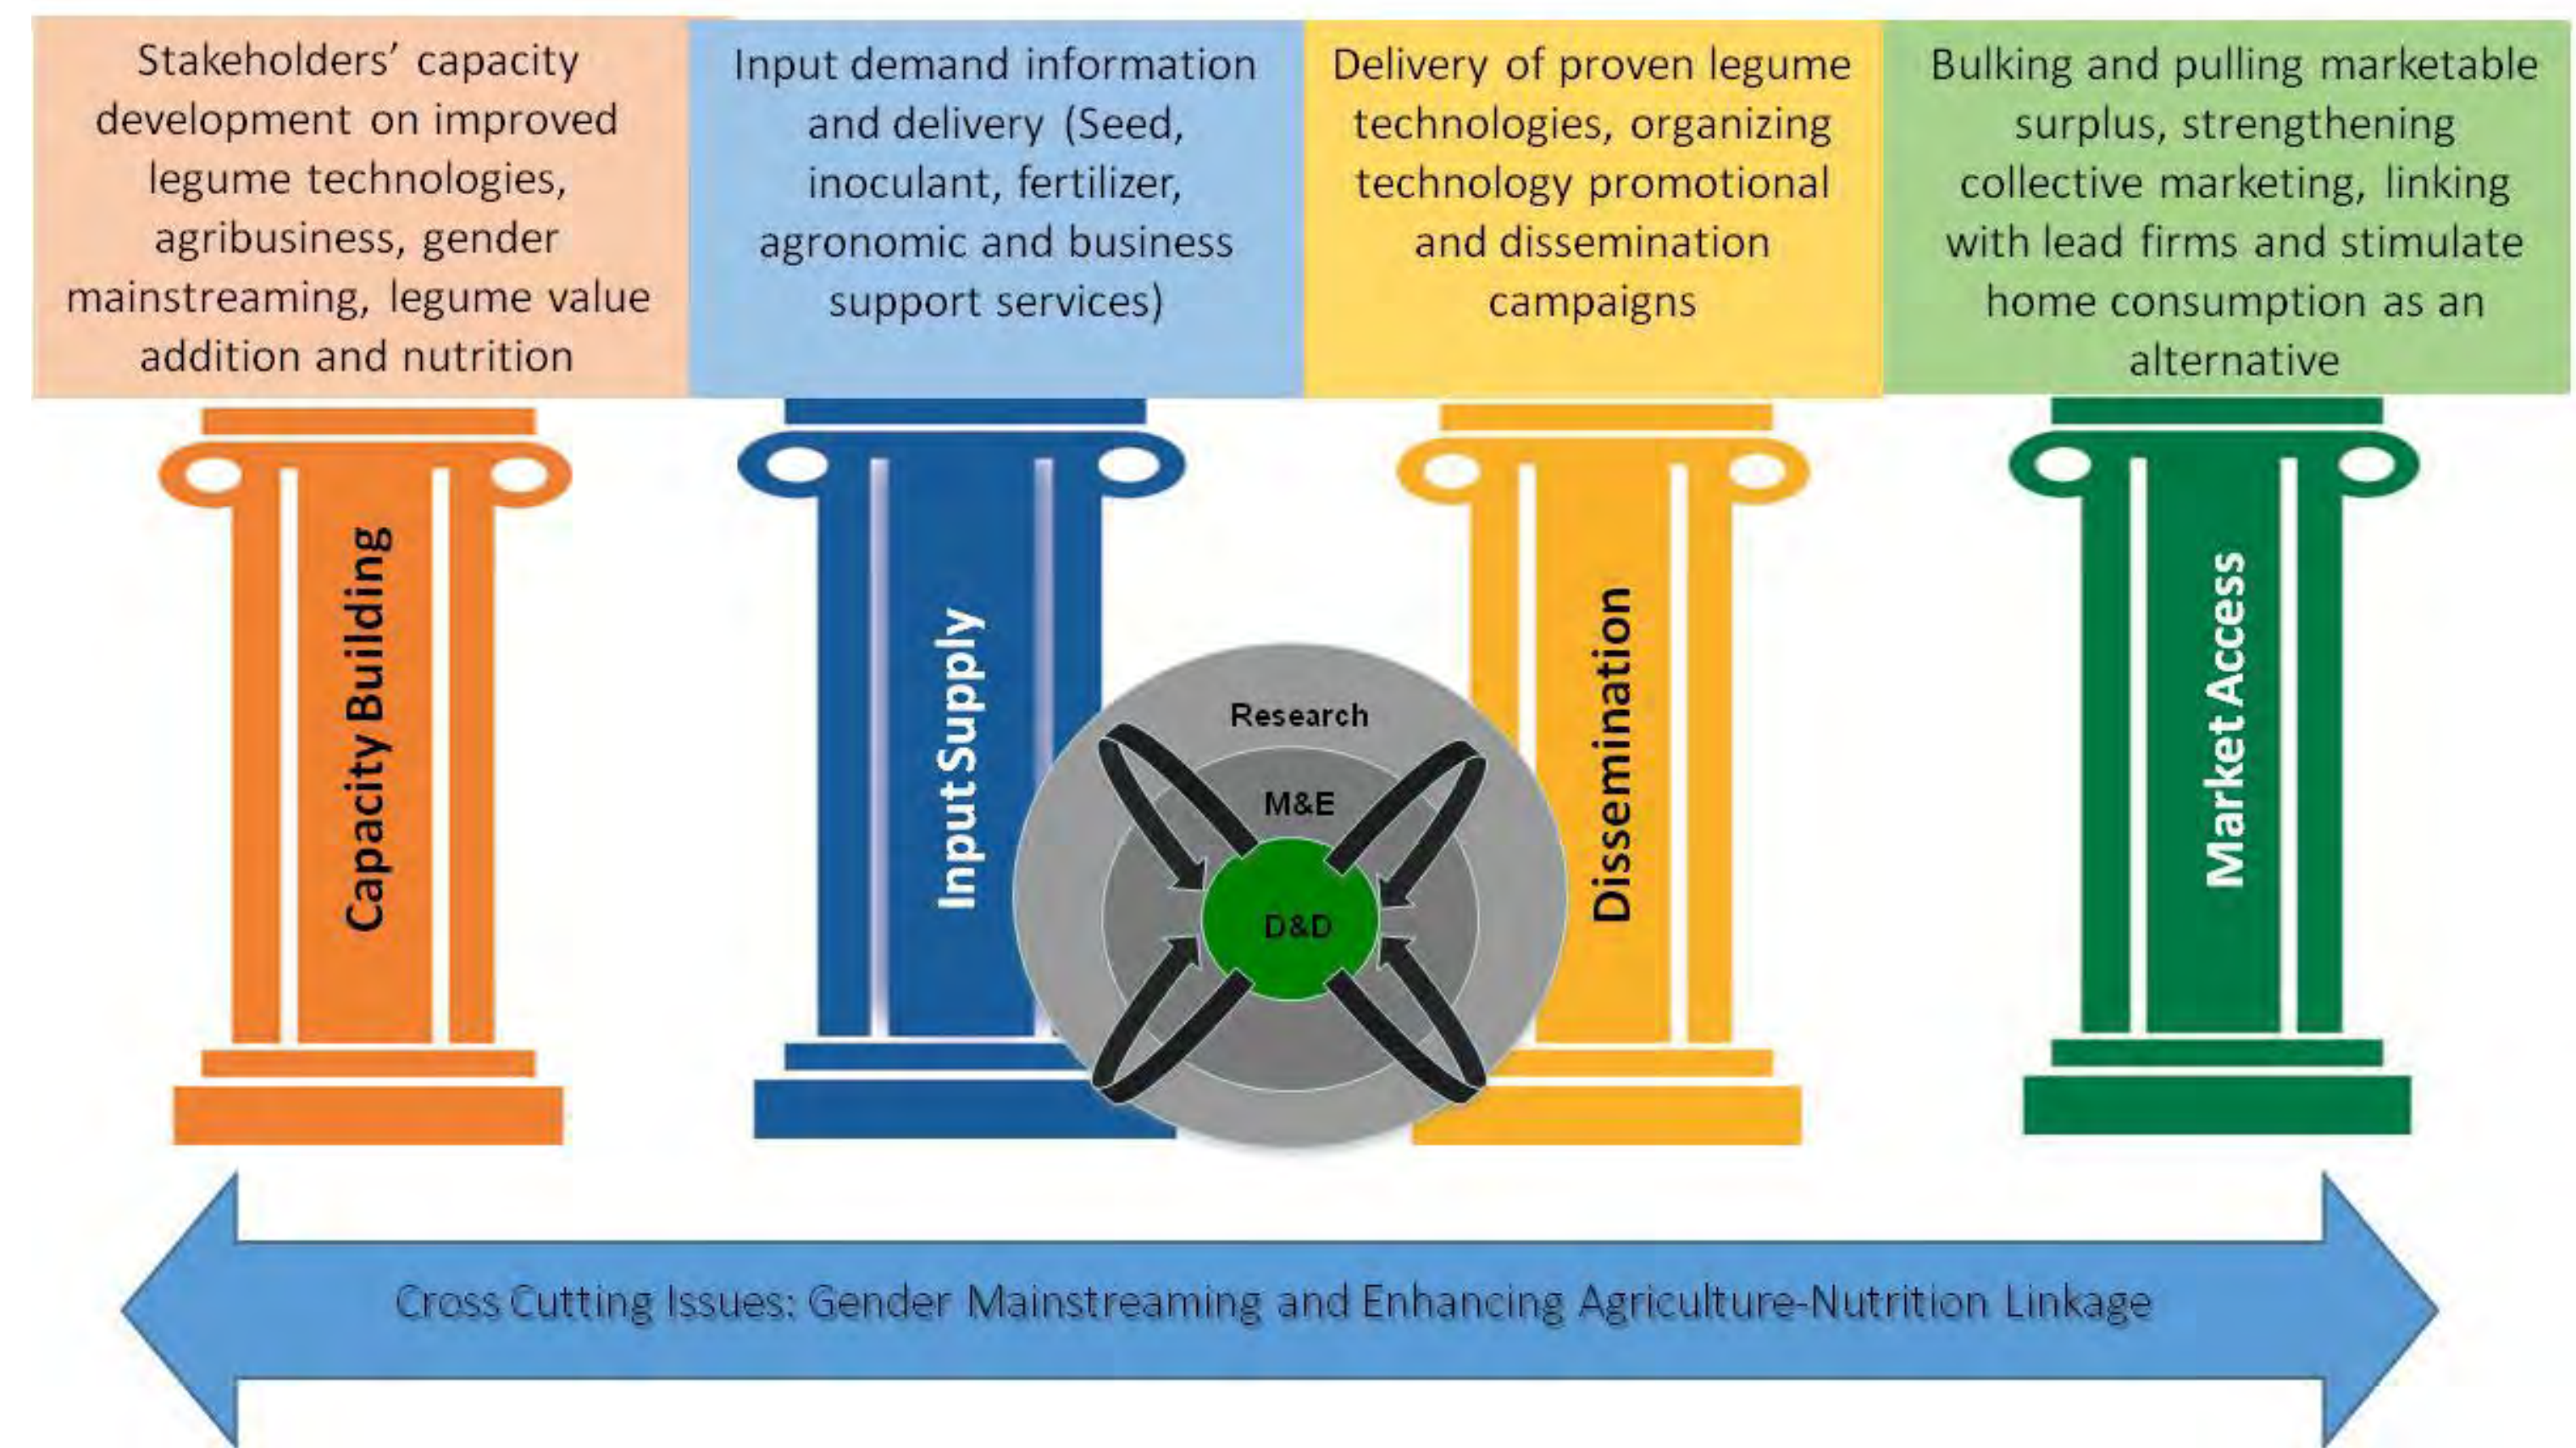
Stakeholders' capacity development on improved legume technologies, agribusiness, gender mainstreaming, legume value addition and nutrition

Input demand information and delivery (Seed, inoculant, fertilizer, agronomic and business support services)

Delivery of proven legume technologies, organizing technology promotional and dissemination campaigns

Bulking and pulling marketable surplus, strengthening collective marketing, linking with lead firms and stimulate home consumption as an alternative

Capacity Building

Input Supply

Research

M&E

D&D

Dissemination

Market Access

Cross Cutting Issues: Gender Mainstreaming and Enhancing Agriculture-Nutrition Linkage